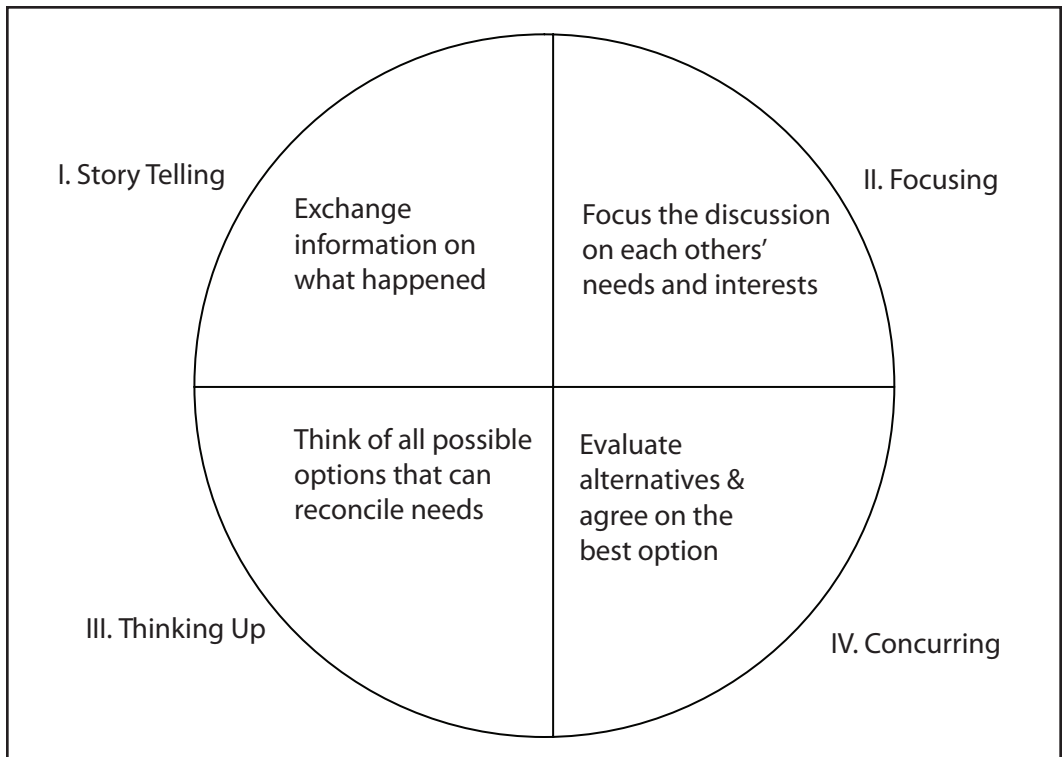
I. Story Telling

Exchange information on what happened

II. Focusing

Focus the discussion on each others' needs and interests

Think of all possible options that can reconcile needs

Evaluate alternatives & agree on the best option

III. Thinking Up

IV. Concurring